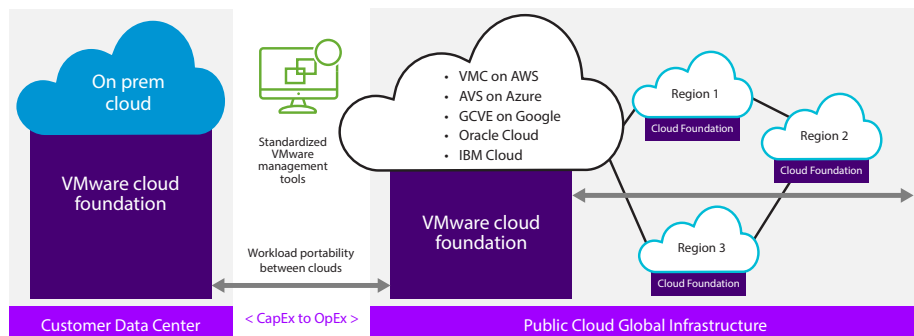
On prem cloud

VMware cloud foundation

Standardized VMware management tools

Workload portability between clouds

• VMC on AWS
• AVS on Azure
• GCVE on Google
• Oracle Cloud
• IBM Cloud

VMware cloud foundation

Region 1
Cloud Foundation

Region 2
Cloud Foundation

Region 3
Cloud Foundation

Customer Data Center

< CapEx to OpEx >

Public Cloud Global Infrastructure